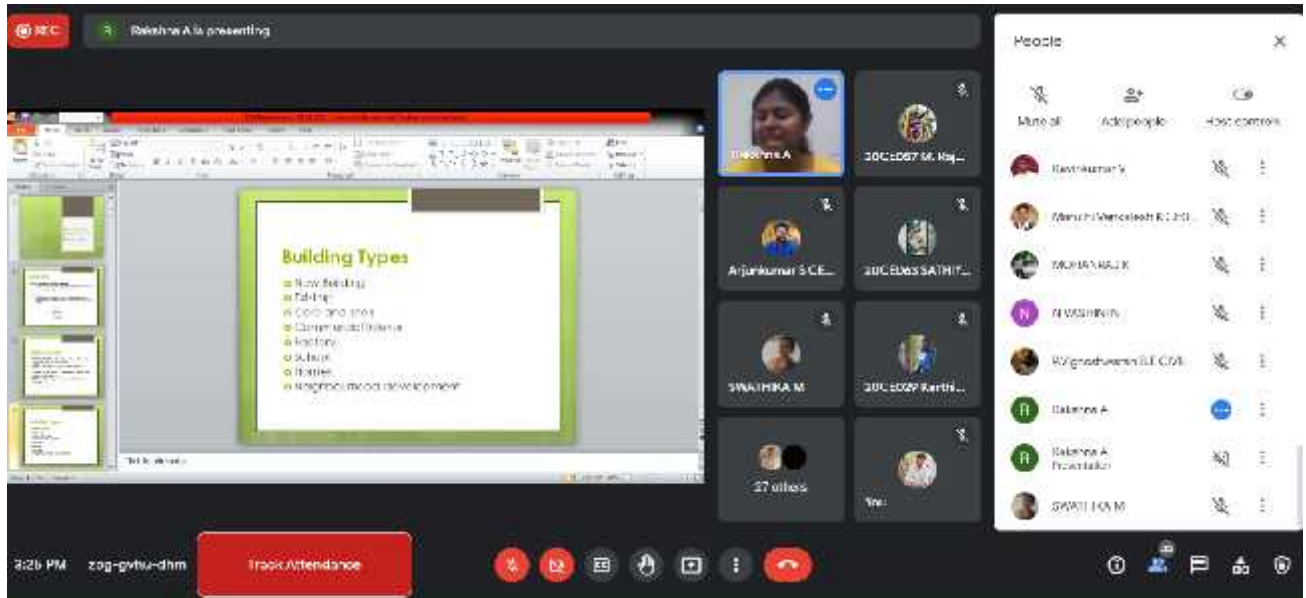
REC

R Raksha A is presenting

Building Types

New Building
Existing
Cold and store
Commercial/Hotels
Factory
School
Homes
Neighbourhood development

Click to add notes

Raksha A

20CE057 M. Raj...

Arjunkumar S CE...

20CE063 SATHY...

SWATHIKA M

20CE029 Karthi...

27 others

You

People

Mute all

Add people

Host controls

Ravikumar S

Maruthi Venkatesh K CIVIL

MOHANRAJ K

NIVASHINI N

Raghavendran S E CIVIL

Raksha A

Raksha A
Presentation

SWATHIKA M

3:26 PM zag-gvhu-dhm

Track Attendance